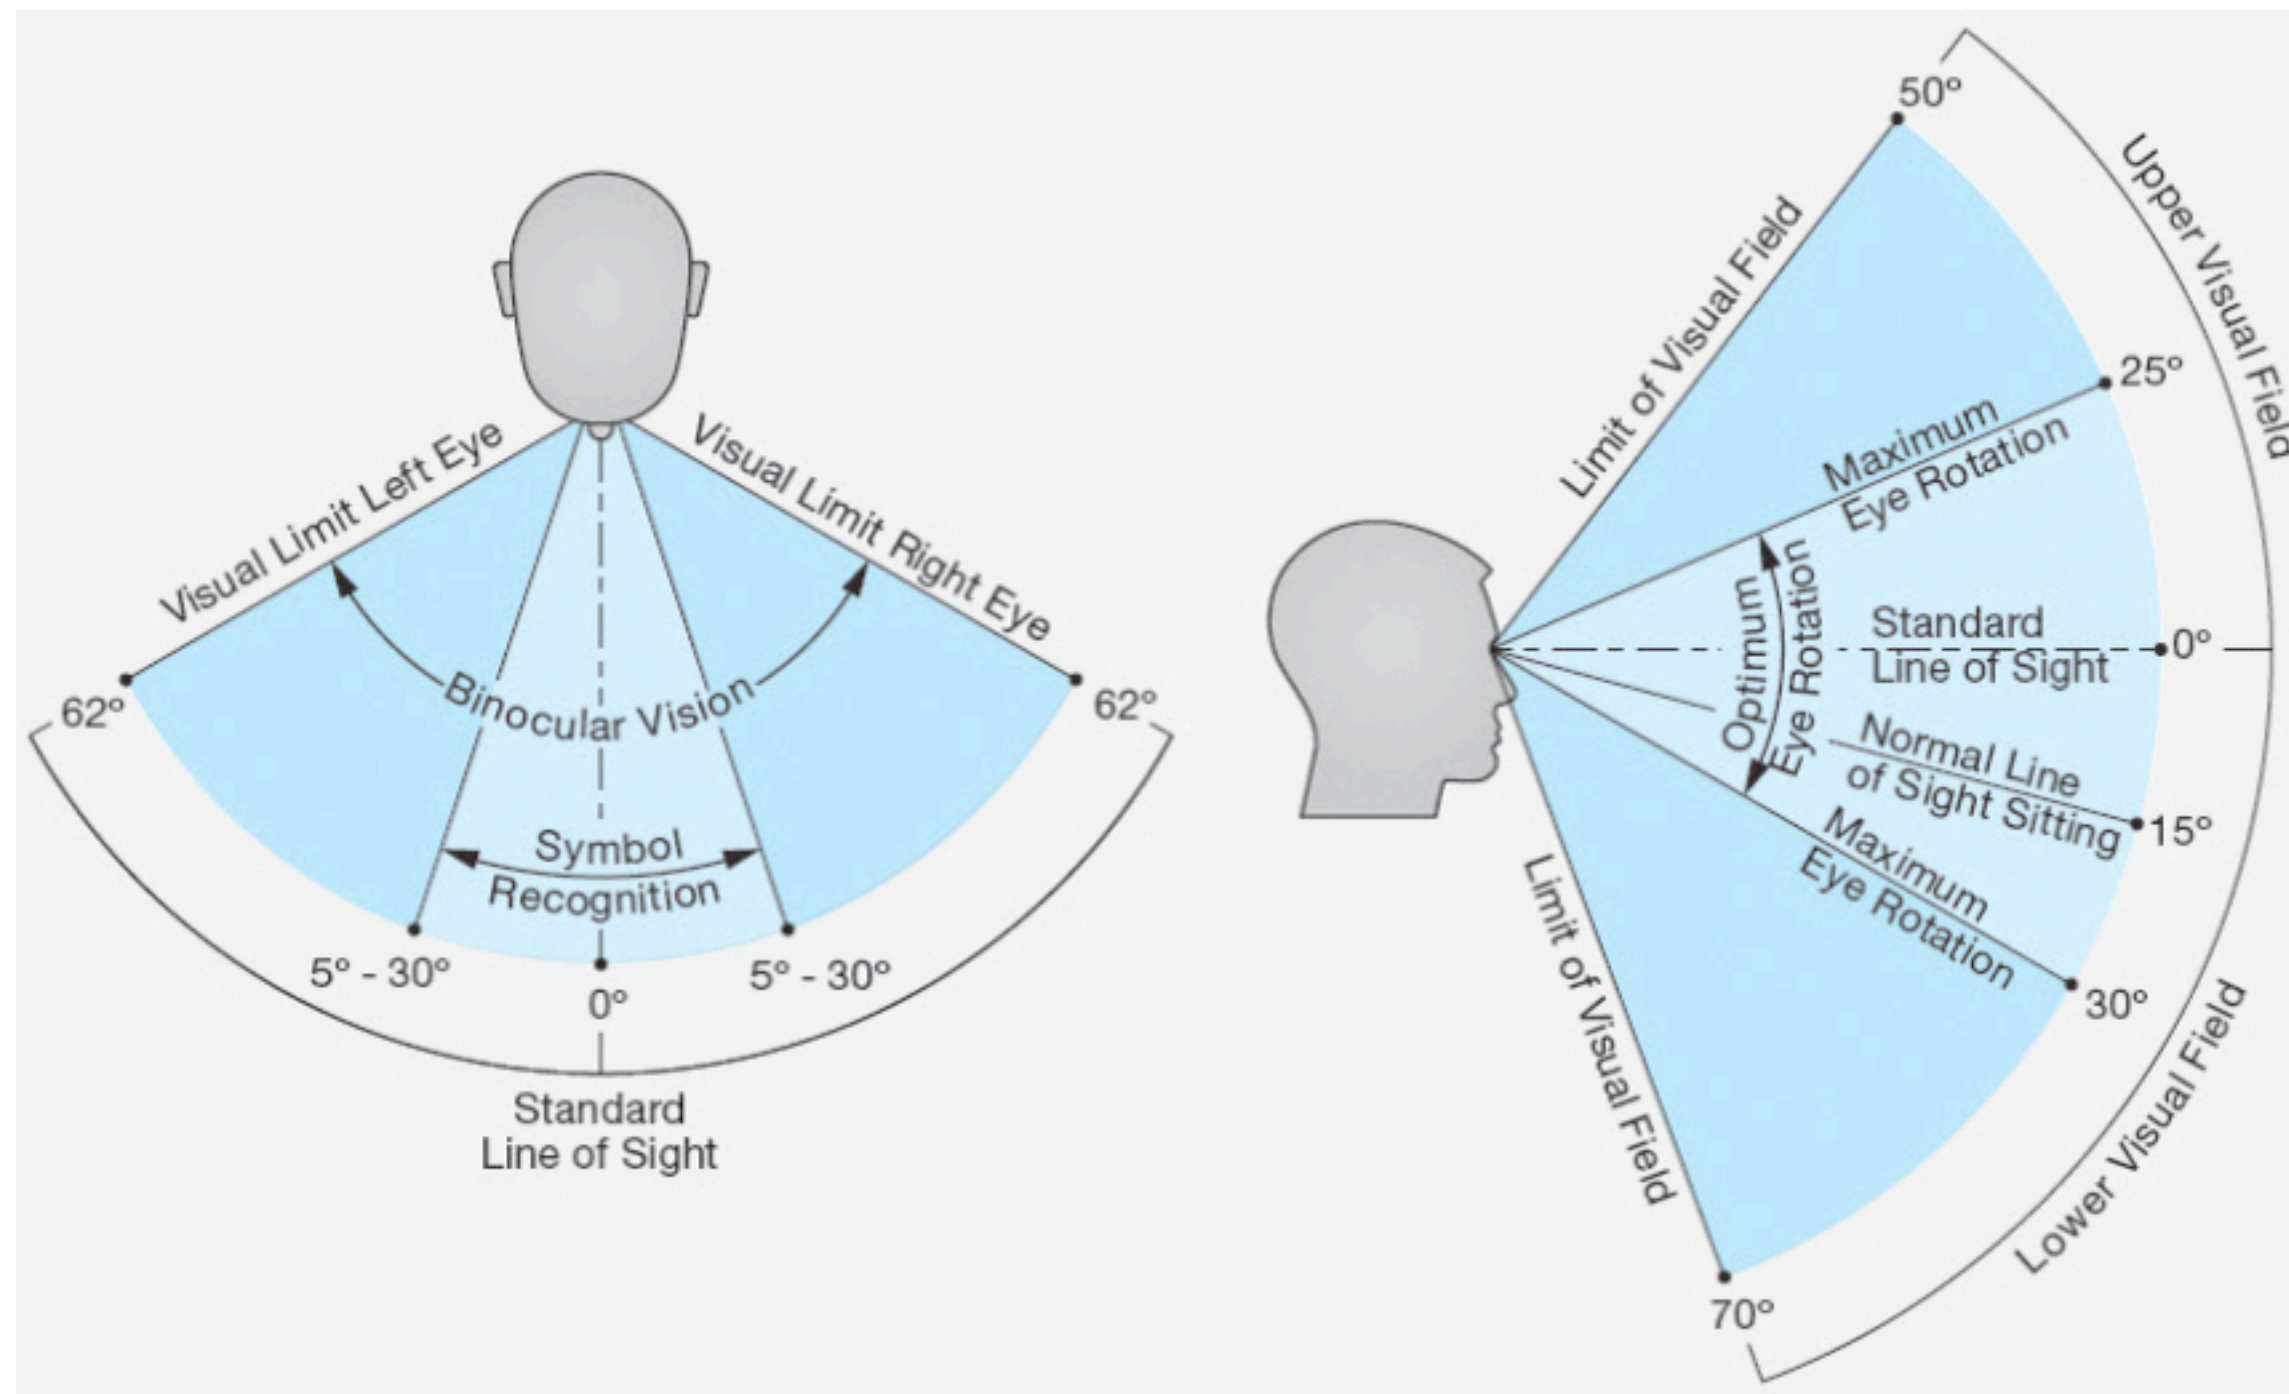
Visual Limit Left Eye

Visual Limit Right Eye

Binocular Vision

62°

62°

Symbol Recognition

5° - 30°

0°

5° - 30°

Standard Line of Sight

50°

Upper Visual Field

Limit of Visual Field

25°

Maximum Eye Rotation

Optimum Eye Rotation

Standard Line of Sight

0°

Normal Line of Sight Sitting

15°

Maximum Eye Rotation

Limit of Visual Field

30°

Lower Visual Field

70°